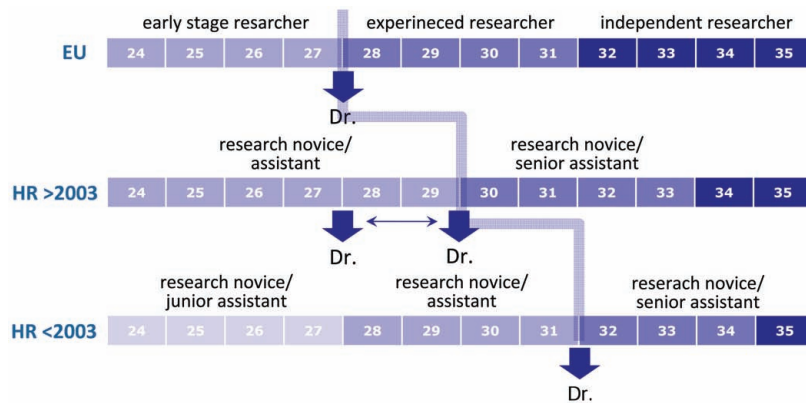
early stage resarcher experineced researcher independent researcher

EU

| 24 | 25 | 26 | 27 | 28 | 29 | 30 | 31 | 32 | 33 | 34 | 35 |
|---|---|---|---|---|---|---|---|---|---|---|---|

Dr.

research novice/ assistant

research novice/ senior assistant

HR >2003

| 24 | 25 | 26 | 27 | 28 | 29 | 30 | 31 | 32 | 33 | 34 | 35 |
|---|---|---|---|---|---|---|---|---|---|---|---|

Dr. Dr.

research novice/ junior assistant

research novice/ assistant

reserach novice/ senior assistant

HR <2003

| 24 | 25 | 26 | 27 | 28 | 29 | 30 | 31 | 32 | 33 | 34 | 35 |
|---|---|---|---|---|---|---|---|---|---|---|---|

Dr.